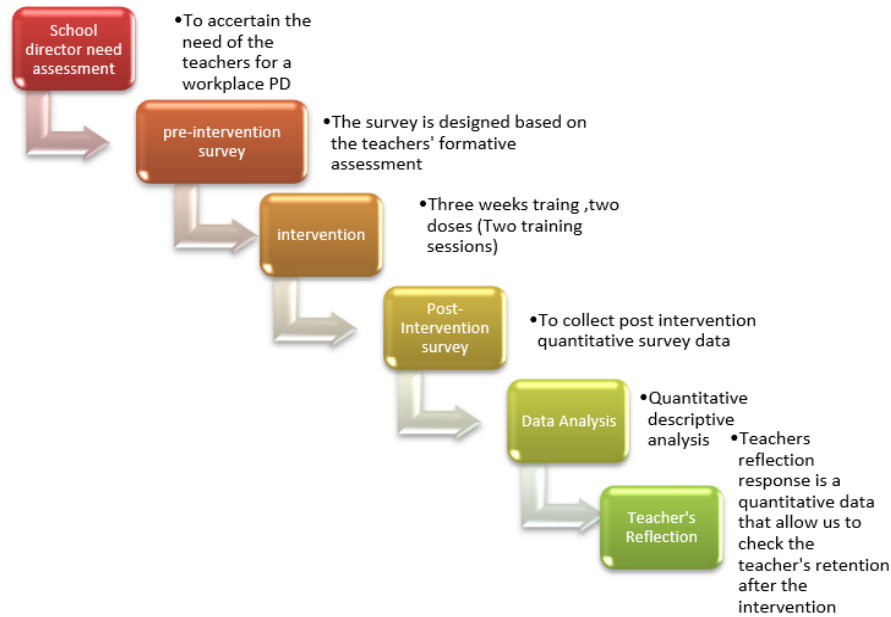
School director need assessment

•To accertain the need of the teachers for a workplace PD

pre-intervention survey

•The survey is designed based on the teachers' formative assessment

intervention

•Three weeks traing ,two doses (Two training sessions)

Post-Intervention survey

•To collect post intervention quantitative survey data

Data Analysis

•Quantitative descriptive analysis

Teacher's Reflection

•Teachers reflection response is a quantitative data that allow us to check the teacher's retention after the intervention